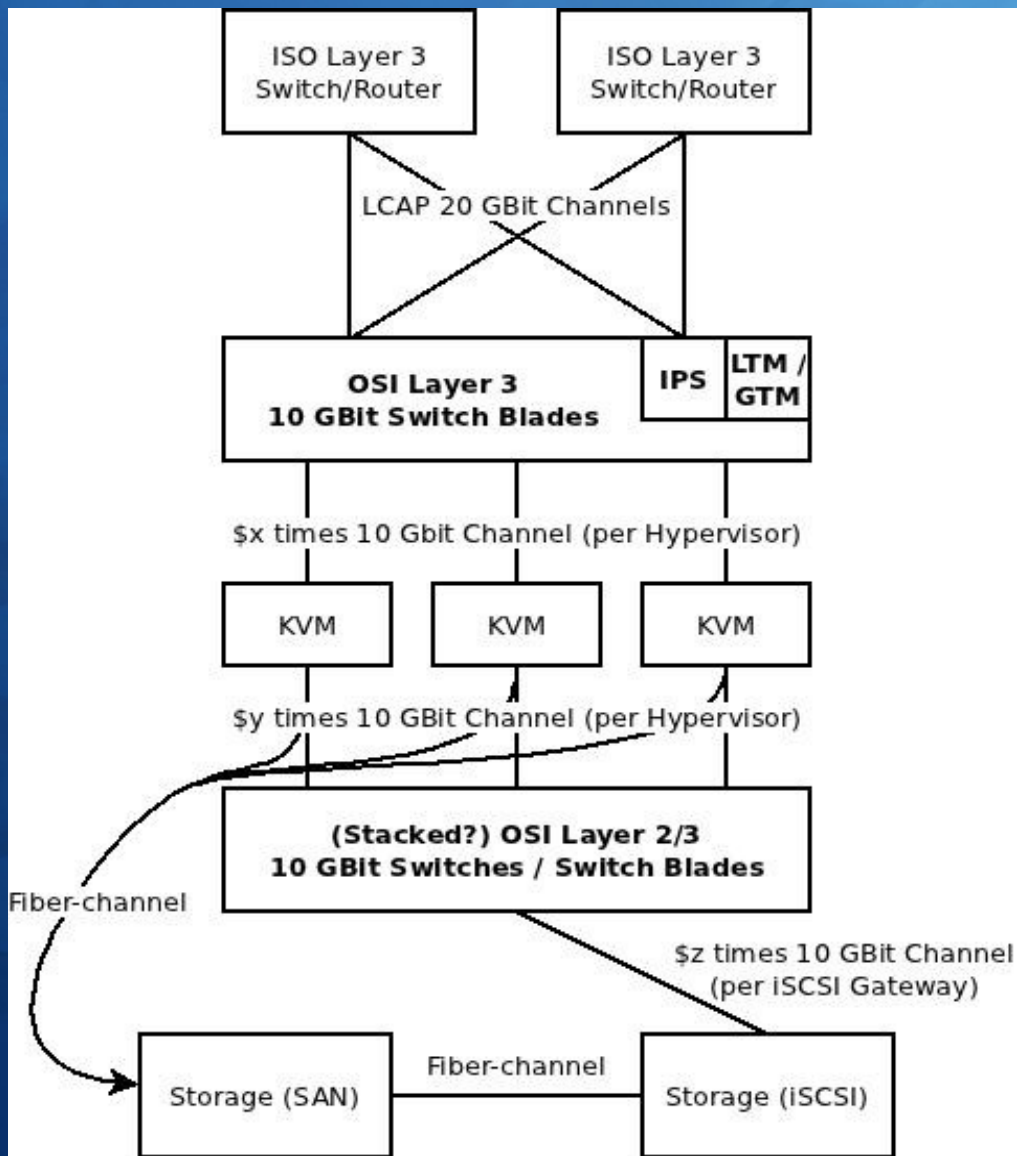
ISO Layer 3 Switch/Router

ISO Layer 3 Switch/Router

LCAP 20 GBit Channels

OSI Layer 3 10 GBit Switch Blades

IPS

LTM / GTM

\$x times 10 Gbit Channel (per Hypervisor)

KVM

KVM

KVM

\$y times 10 GBit Channel (per Hypervisor)

(Stacked?) OSI Layer 2/3 10 GBit Switches / Switch Blades

Fiber-channel

\$z times 10 GBit Channel (per iSCSI Gateway)

Storage (SAN)

Fiber-channel

Storage (iSCSI)